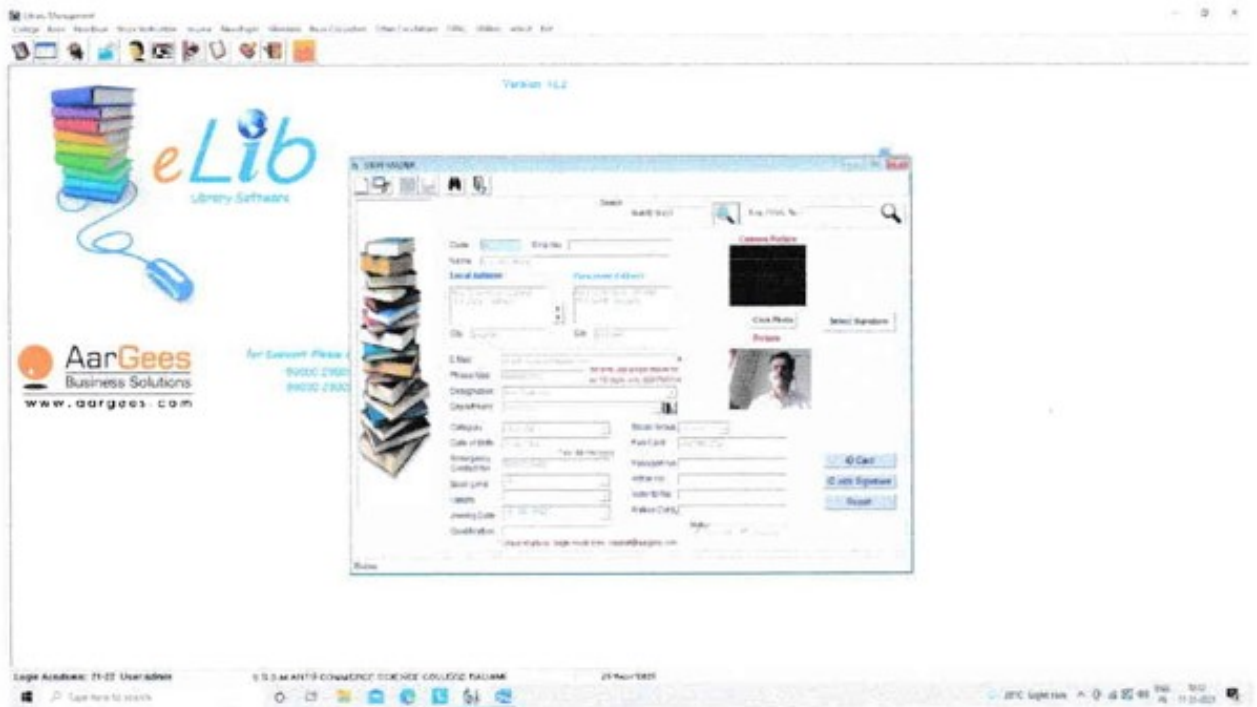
Library Management

Version 14.2

eLib
Library Software

AarGees
Business Solutions
www.aargees.com

For Support Please
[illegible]
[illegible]

Staff Master

Search

Code
Emp No
Name
Local Address
Permanent Address
City
City
Camera Picture
Click Photo
Select Signature
Picture
E-Mail
Phone/Mob
Designation
Department
Category
Blood Group
Date of Birth
Pan Card
Emergency Contact No
Passport no
Book Limit
Aadhar no
Validity
Voter ID No
Joining Date
Ration Card
Qualification
Status
ID Card
ID with Signature
Reset

Login Academic: 21-22 User:admin
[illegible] COLLEGE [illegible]
Type here to search